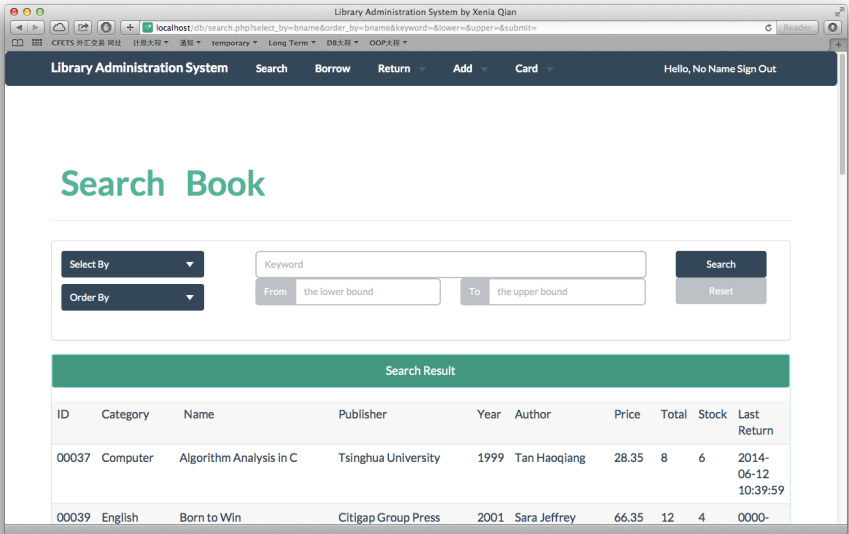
Library Administration System by Xenia Qian

localhost/db/search.php?select_by=bname&order_by=bname&keyword=&lower=&upper=&submit=

Reader

CFETS 外汇交易 网址 计算大程 通知 temporary Long Term DB大程 OOP大程

Library Administration System Search Borrow Return Add Card Hello, No Name Sign Out

Search Book

Select By

Order By

Keyword

From the lower bound

To the upper bound

Search

Reset

Search Result

| ID | Category | Name | Publisher | Year | Author | Price | Total | Stock | Last Return |
|---|---|---|---|---|---|---|---|---|---|
| 00037 | Computer | Algorithm Analysis in C | Tsinghua University | 1999 | Tan Haoqiang | 28.35 | 8 | 6 | 2014-06-12 10:39:59 |
| 00039 | English | Born to Win | Citigap Group Press | 2001 | Sara Jeffrey | 66.35 | 12 | 4 | 0000- |